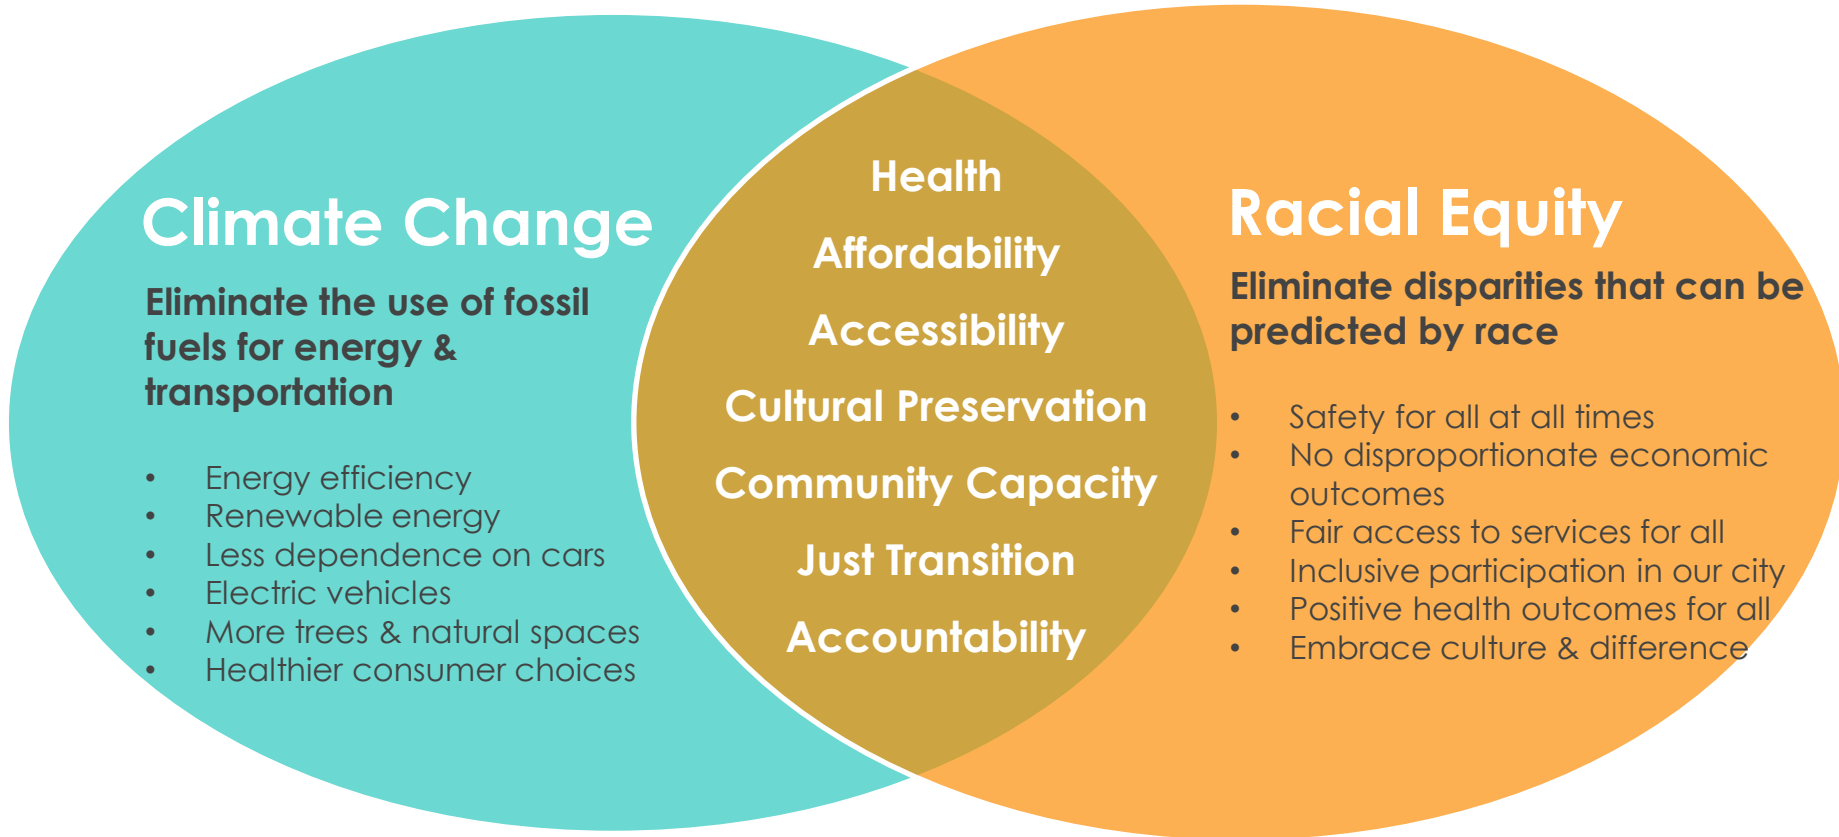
Climate Change

Eliminate the use of fossil fuels for energy & transportation

- Energy efficiency
- Renewable energy
- Less dependence on cars
- Electric vehicles
- More trees & natural spaces
- Healthier consumer choices

Health

Affordability

Accessibility

Cultural Preservation

Community Capacity

Just Transition

Accountability

Racial Equity

Eliminate disparities that can be predicted by race

- Safety for all at all times
- No disproportionate economic outcomes
- Fair access to services for all
- Inclusive participation in our city
- Positive health outcomes for all
- Embrace culture & difference